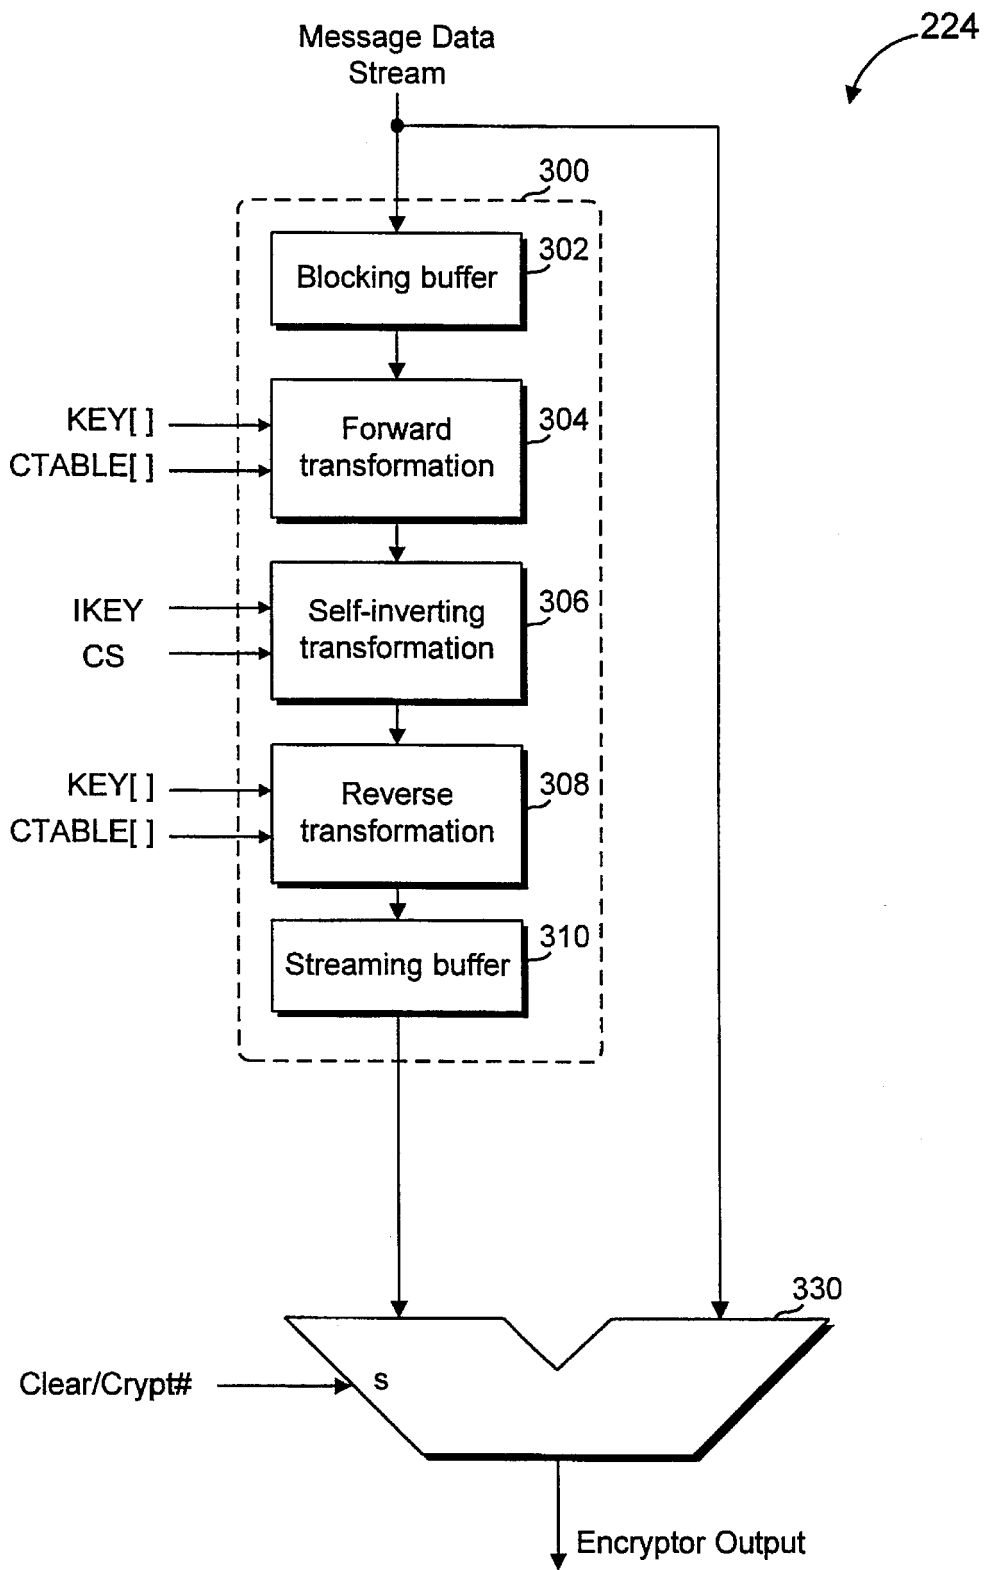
Message Data Stream

224

300

Blocking buffer

302

KEY[ ]

CTABLE[ ]

Forward transformation

304

IKEY

CS

Self-inverting transformation

306

KEY[ ]

CTABLE[ ]

Reverse transformation

308

Streaming buffer

310

330

Clear/Crypt#

s

Encryptor Output